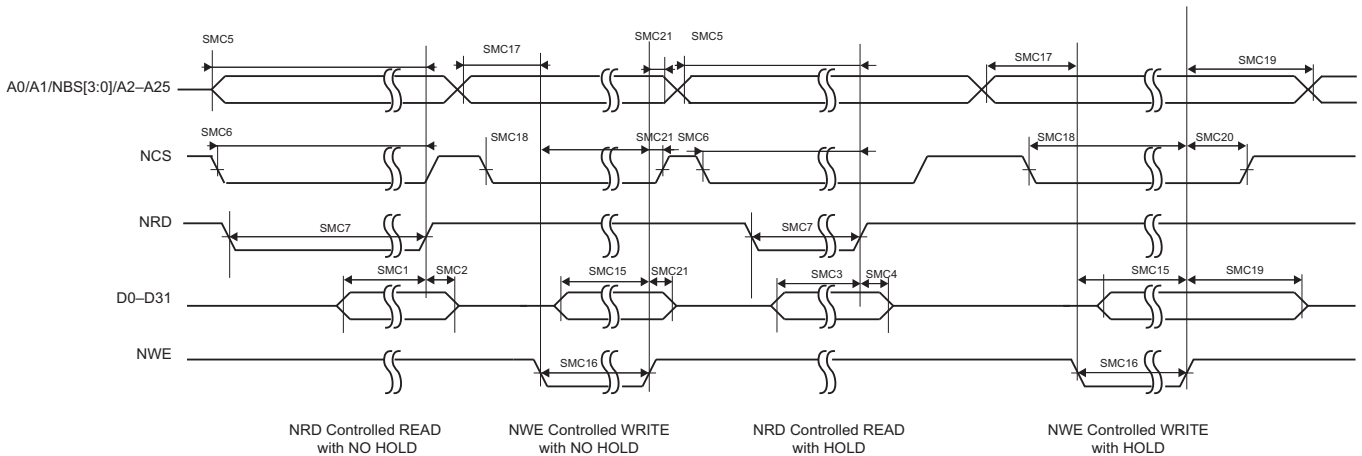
SMC5

SMC17

SMC21

SMC5

SMC17

SMC19

A0/A1/NBS[3:0]/A2–A25

SMC6

SMC18

SMC21

SMC6

SMC18

SMC20

NCS

NRD

SMC7

SMC7

SMC1

SMC2

SMC15

SMC21

SMC3

SMC4

SMC15

SMC19

D0–D31

NWE

SMC16

SMC16

NRD Controlled READ with NO HOLD

NWE Controlled WRITE with NO HOLD

NRD Controlled READ with HOLD

NWE Controlled WRITE with HOLD